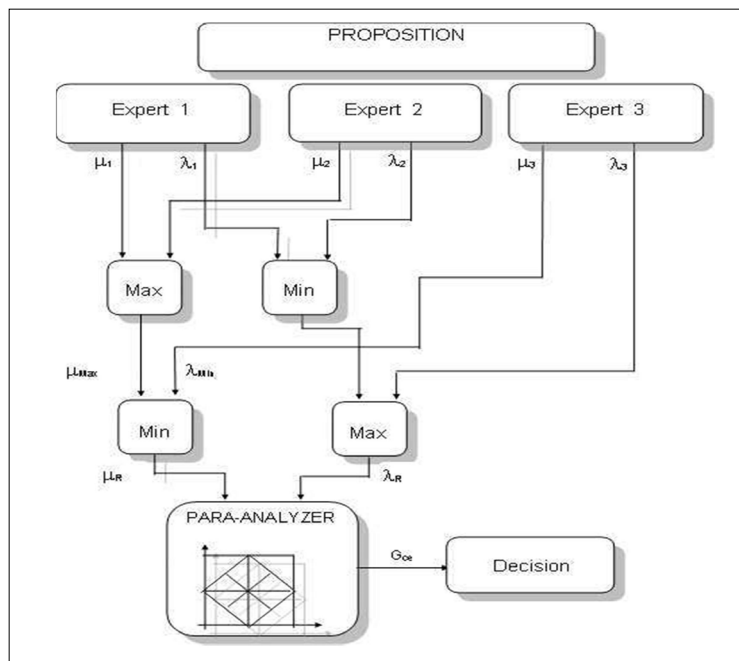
PROPOSITION

Expert 1

Expert 2

Expert 3

$\mu_1$

$\lambda_1$

$\mu_2$

$\lambda_2$

$\mu_3$

$\lambda_3$

Max

Min

$\mu_{max}$

$\lambda_{min}$

Min

Max

$\mu_R$

$\lambda_R$

PARA-ANALYZER

$G_{ce}$

Decision